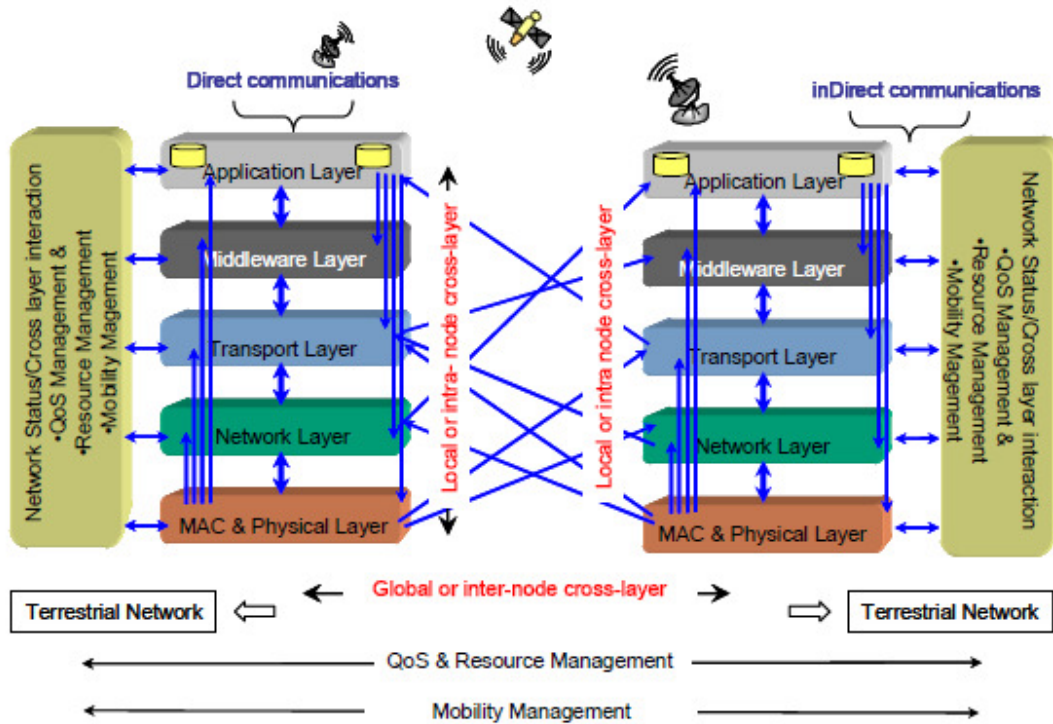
Direct communications

inDirect communications

Network Status/Cross layer interaction
•QoS Management &
•Resource Management
•Mobility Magement

Application Layer
Middleware Layer
Transport Layer
Network Layer
MAC & Physical Layer

Local or intra- node cross-layer

Local or intra node cross-layer

Application Layer
Middleware Layer
Transport Layer
Network Layer
MAC & Physical Layer

Network Status/Cross layer interaction
•QoS Management &
•Resource Management
•Mobility Magement

Global or inter-node cross-layer

Terrestrial Network

Terrestrial Network

QoS & Resource Management

Mobility Management